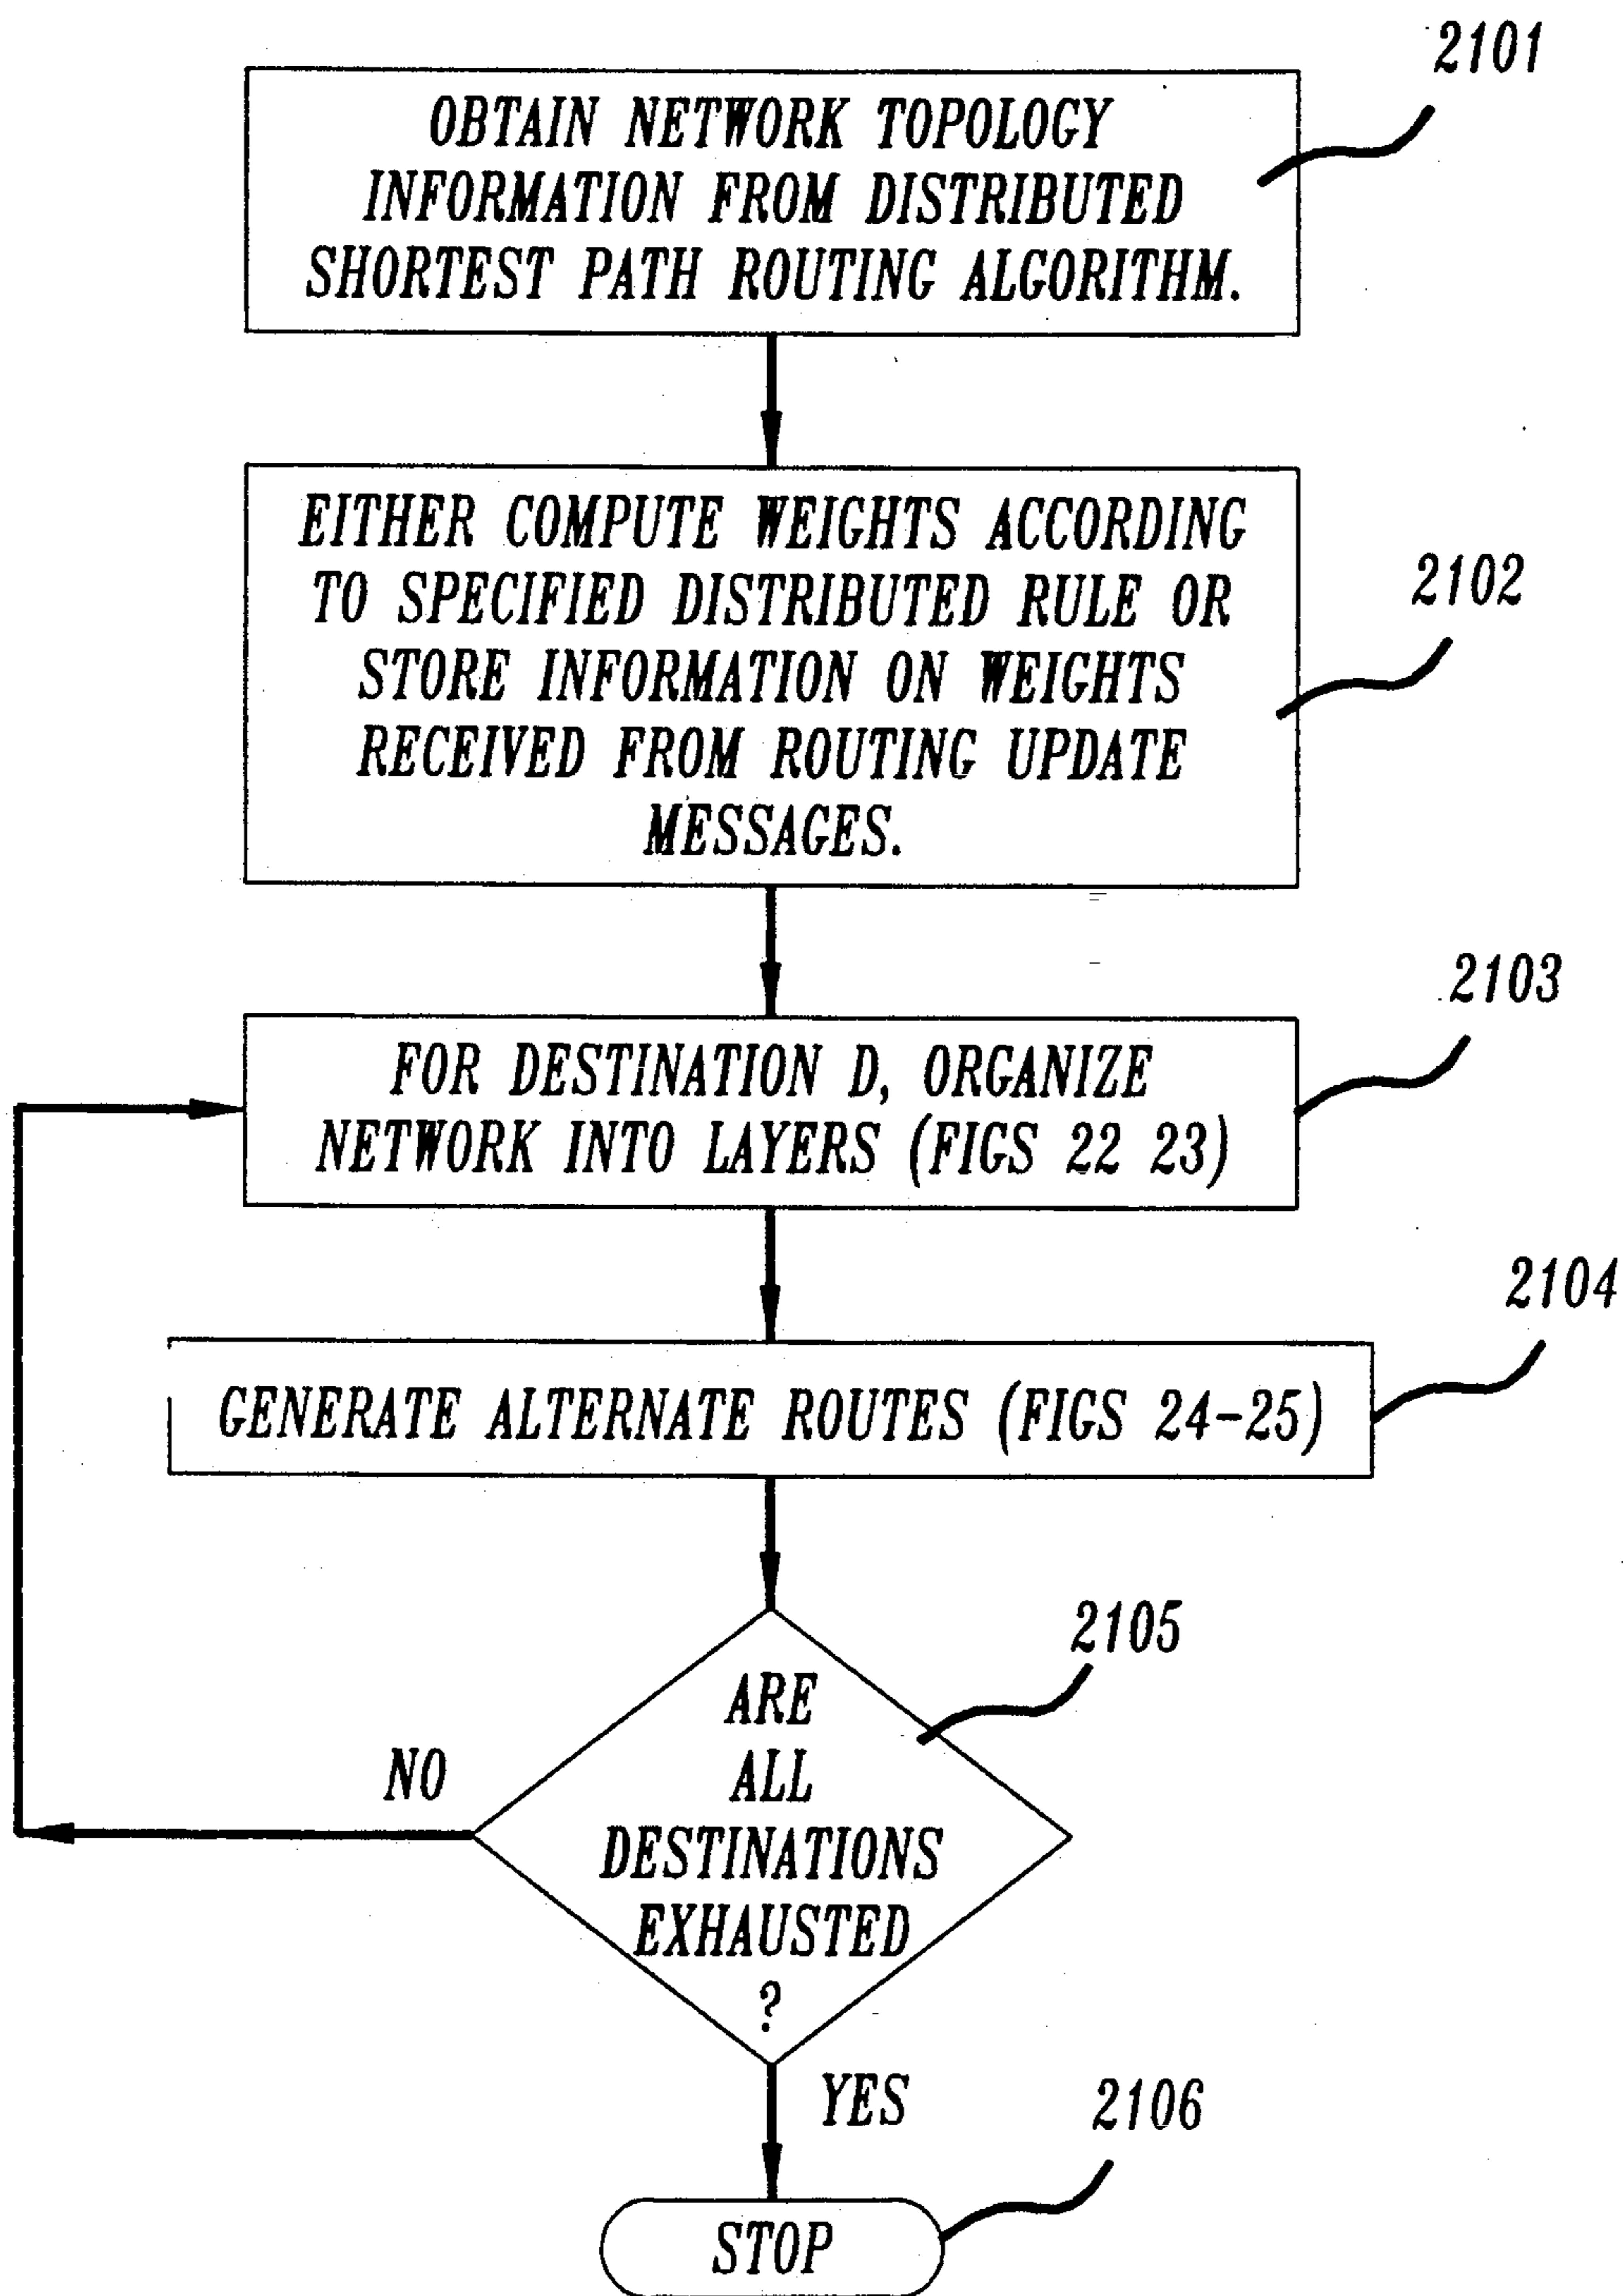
2101

OBTAIN NETWORK TOPOLOGY INFORMATION FROM DISTRIBUTED SHORTEST PATH ROUTING ALGORITHM.

EITHER COMPUTE WEIGHTS ACCORDING TO SPECIFIED DISTRIBUTED RULE OR STORE INFORMATION ON WEIGHTS RECEIVED FROM ROUTING UPDATE MESSAGES.

2102

2103

FOR DESTINATION D, ORGANIZE NETWORK INTO LAYERS (FIGS 22 23)

2104

GENERATE ALTERNATE ROUTES (FIGS 24-25)

2105

ARE ALL DESTINATIONS EXHAUSTED ?

NO

YES

2106

STOP